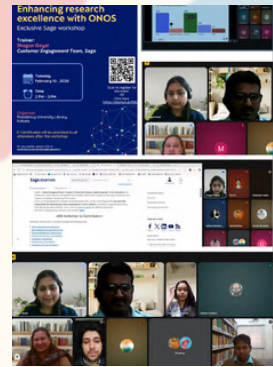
Enhancing research excellence with ONOS

Exclusive Sage workshop

Trainer:
Bhagyas Singh
Customer Engagement Team, Sage

Tuesday
February 16, 2024

Time
2 PM - 3 PM

Scan to register for the event

Organizer:
Presidency University Library, Kolkata

Sage Journals